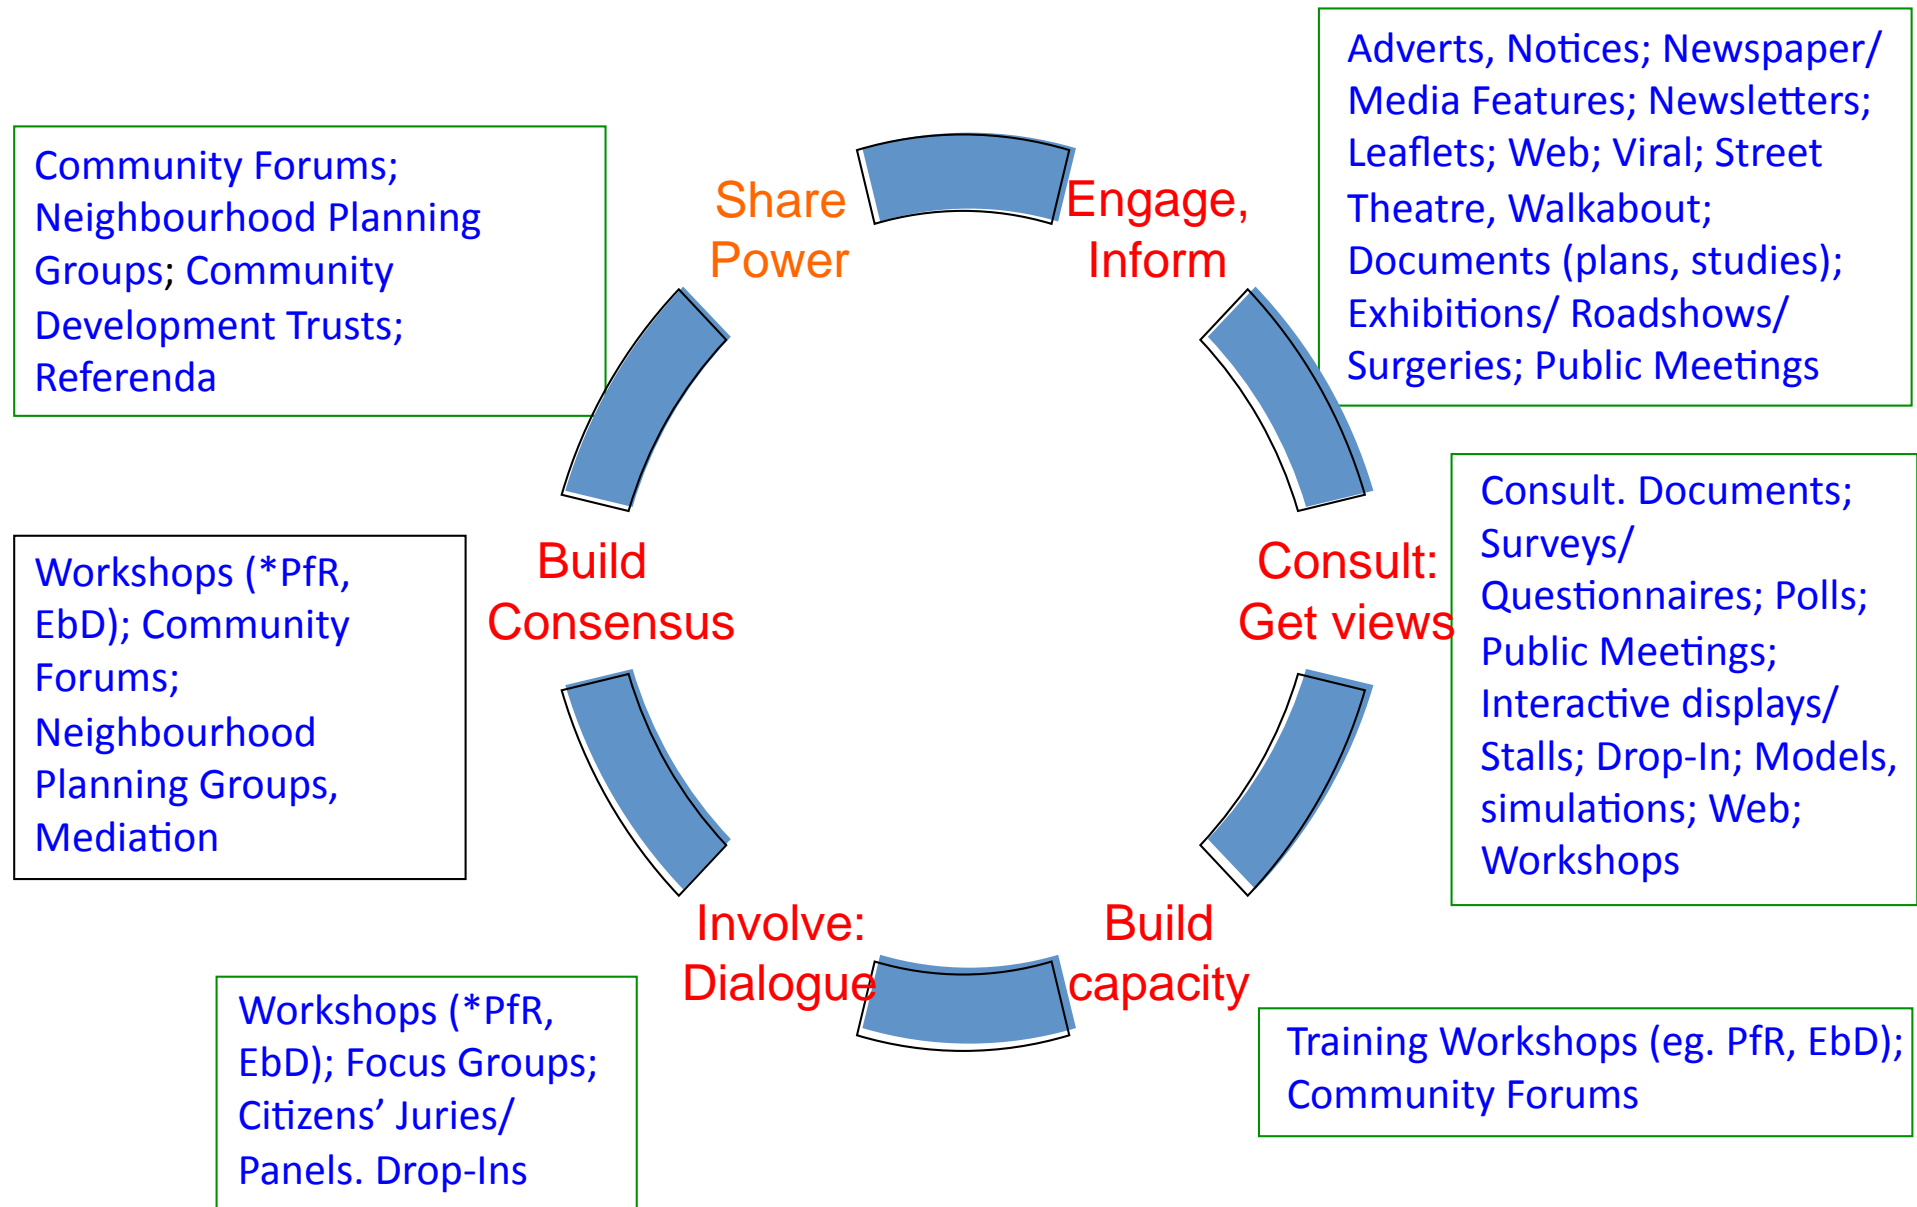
Adverts, Notices; Newspaper/ Media Features; Newsletters; Leaflets; Web; Viral; Street Theatre, Walkabout; Documents (plans, studies); Exhibitions/ Roadshows/ Surgeries; Public Meetings

Community Forums; Neighbourhood Planning Groups; Community Development Trusts; Referenda

Share Power

Engage, Inform

Build Consensus

Consult: Get views

Consult. Documents; Surveys/ Questionnaires; Polls; Public Meetings; Interactive displays/ Stalls; Drop-In; Models, simulations; Web; Workshops

Workshops (*PfR, EbD); Community Forums; Neighbourhood Planning Groups, Mediation

Involve: Dialogue

Build capacity

Workshops (*PfR, EbD); Focus Groups; Citizens' Juries/ Panels. Drop-Ins

Training Workshops (eg. PfR, EbD); Community Forums